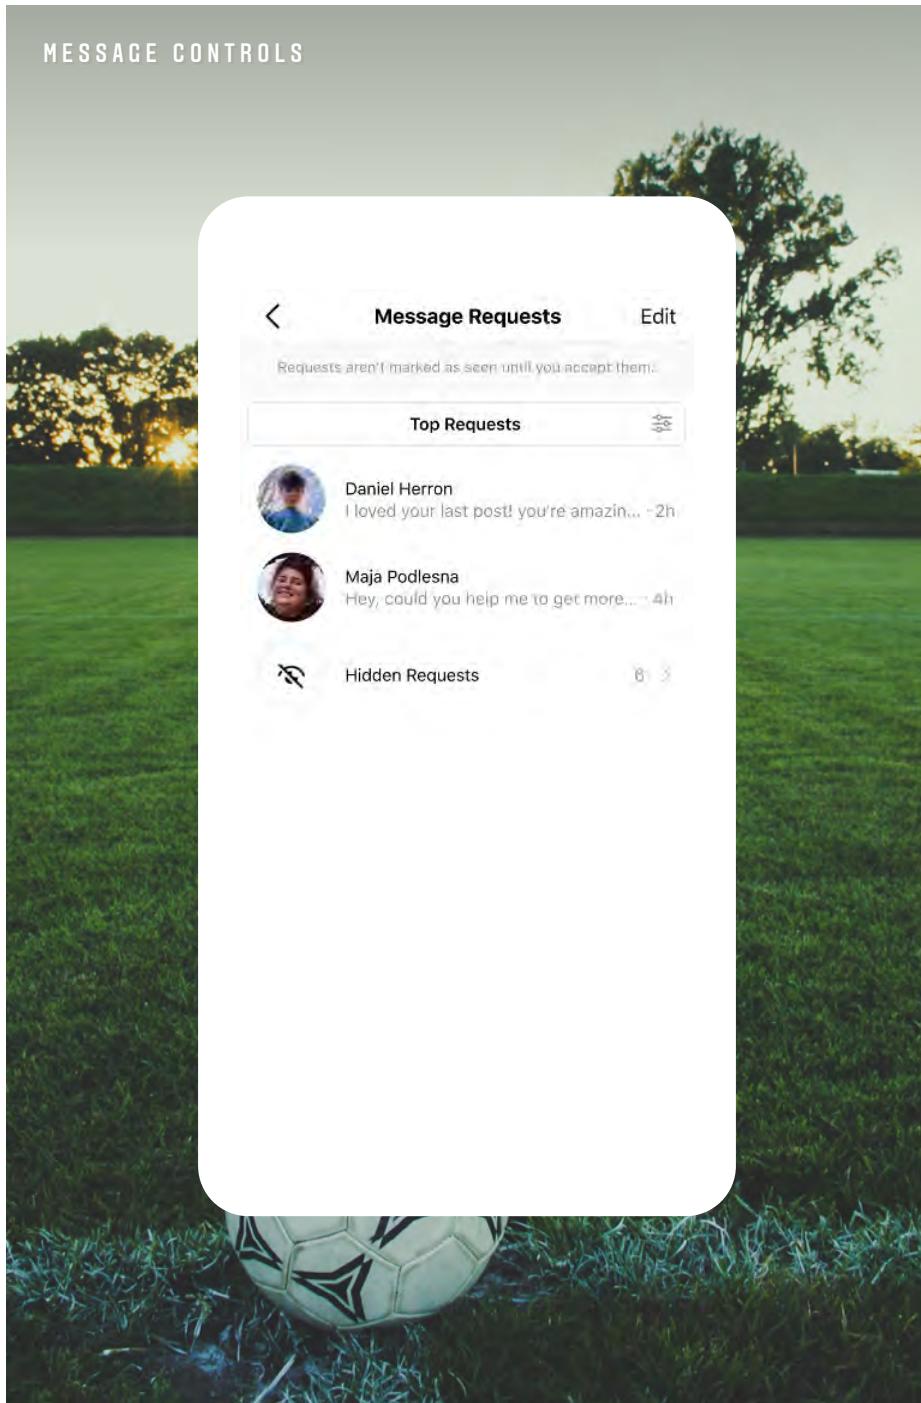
MESSAGE CONTROLS

<

Message Requests

Edit

Requests aren't marked as seen until you accept them.

Top Requests

Daniel Herron

I loved your last post! you're amazin... · 2h

Maja Podlesna

Hey, could you help me to get more... · 4h

Hidden Requests

6 >